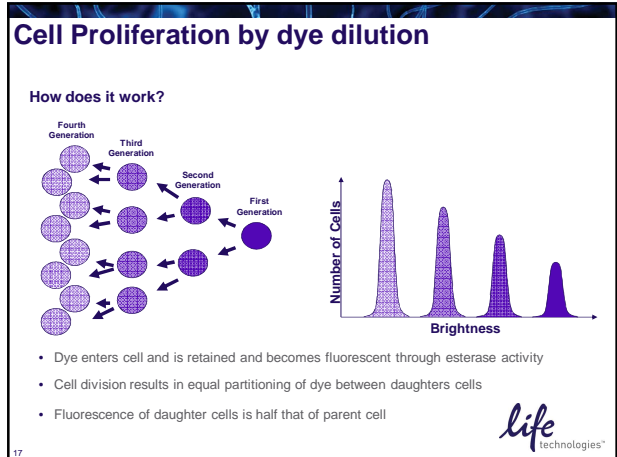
Cell Proliferation by dye dilution

How does it work?

Fourth Generation

Third Generation

Second Generation

First Generation

Number of Cells

Brightness

• Dye enters cell and is retained and becomes fluorescent through esterase activity

• Cell division results in equal partitioning of dye between daughters cells

• Fluorescence of daughter cells is half that of parent cell

life technologies™

17